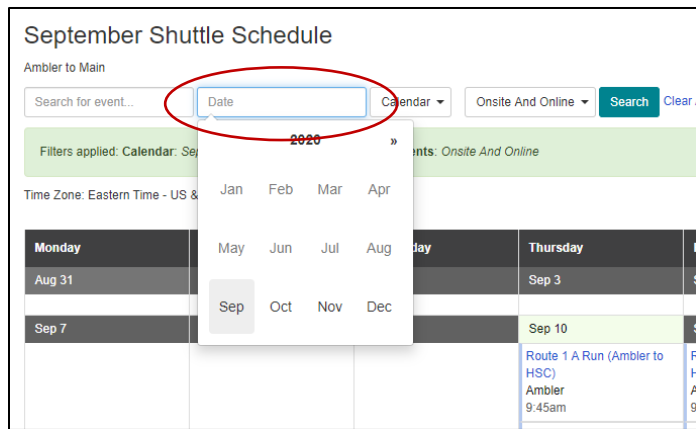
September Shuttle Schedule

Ambler to Main

Search for event...

Date

Calendar

Onsite And Online

Search

Clear A

Filters applied: Calendar: Sep

ents: Onsite And Online

Time Zone: Eastern Time - US &

2020 »

Jan Feb Mar Apr

May Jun Jul Aug

Sep Oct Nov Dec

| Monday | | day | Thursday | |
|---|---|---|---|---|
| Aug 31 | | | Sep 3 | |
| Sep 7 | | | Sep 10 | |
| | | | Route 1 A Run (Ambler to HSC) Ambler 9:45am | R H A 9 |